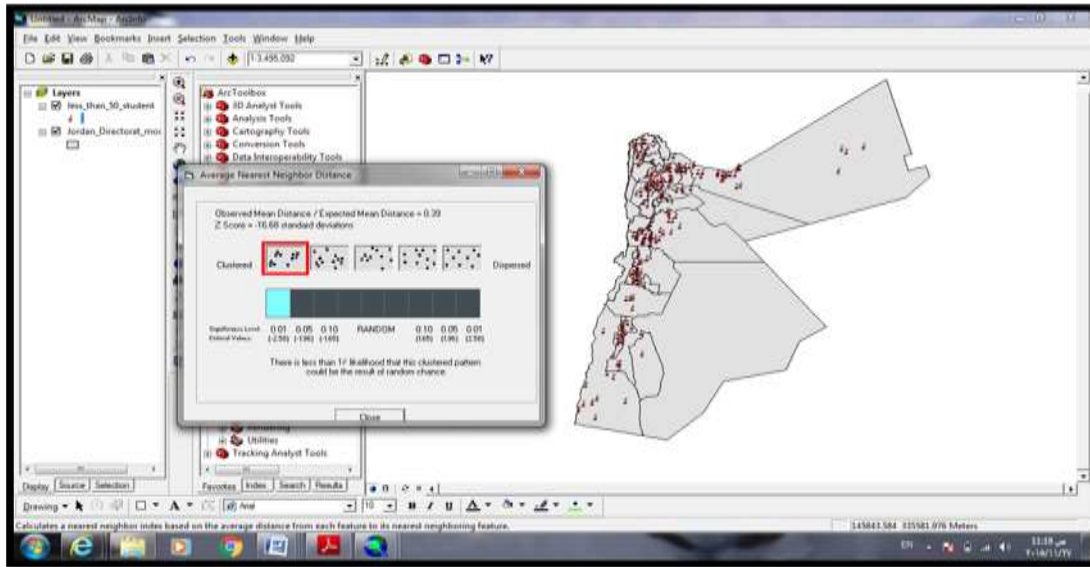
Untitled - ArcMap - ArcInfo

File Edit View Bookmarks Insert Selection Tools Window Help

1:3,495,092

Layers
less_than_50_student
Jordan_Directorat_moe

ArcToolbox
3D Analyst Tools
Analysis Tools
Cartography Tools
Conversion Tools
Data Interoperability Tools

Average Nearest Neighbor Distance

Observed Mean Distance / Expected Mean Distance = 0.39
Z Score = -16.68 standard deviations

Clustered

Dispersed

Significance Level: 0.01 0.05 0.10 RANDOM 0.10 0.05 0.01
Critical Value: (-2.58) (-1.96) (-1.65) (1.65) (1.96) (2.58)

There is less than 1% likelihood that this clustered pattern could be the result of random chance.

Close

Modeling
Utilities
Tracking Analyst Tools

Display Source Selection

Favorites Index Search Results

Drawing Arial 10 B I U

Calculates a nearest neighbor index based on the average distance from each feature to its nearest neighboring feature.

145843.584 335581.076 Meters

EN 11:18
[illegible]